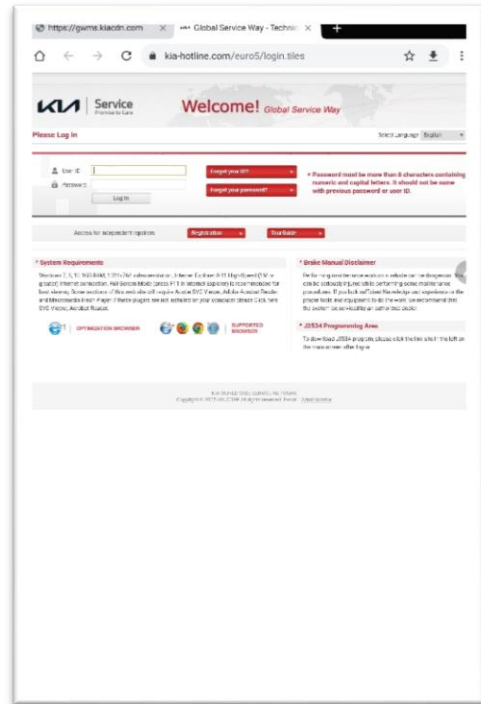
https://gwms.kiacdn.com × Global Service Way - Technic ×

kia-hotline.com/euro5/login.tiles

KIA | Service

Welcome! Global Service Way

Please Log In

Select Language English

User ID

Password

Log In

Forgot your ID?

Forgot your password?

• Password must be more than 8 characters containing numeric and capital letters. It should not be same with previous password or user ID.

Access for independent repairers Registration User Guide

* System Requirements

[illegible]

OPTIMIZATION BROWSER

SUPPORTED BROWSER

* Brake Manual Disclaimer

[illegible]

* J2534 Programming Area

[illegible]

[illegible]